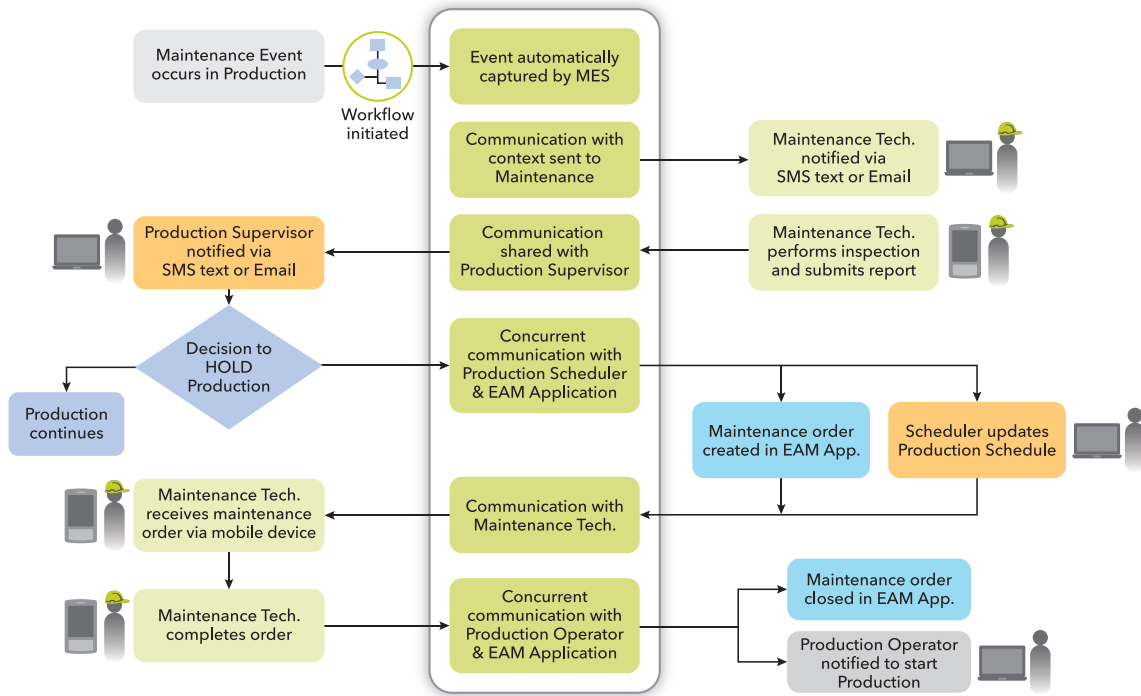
Maintenance Event occurs in Production

Workflow initiated

Event automatically captured by MES

Communication with context sent to Maintenance

Maintenance Tech. notified via SMS text or Email

Production Supervisor notified via SMS text or Email

Communication shared with Production Supervisor

Maintenance Tech. performs inspection and submits report

Decision to HOLD Production

Concurrent communication with Production Scheduler & EAM Application

Production continues

Maintenance order created in EAM App.

Scheduler updates Production Schedule

Maintenance Tech. receives maintenance order via mobile device

Communication with Maintenance Tech.

Maintenance Tech. completes order

Concurrent communication with Production Operator & EAM Application

Maintenance order closed in EAM App.

Production Operator notified to start Production